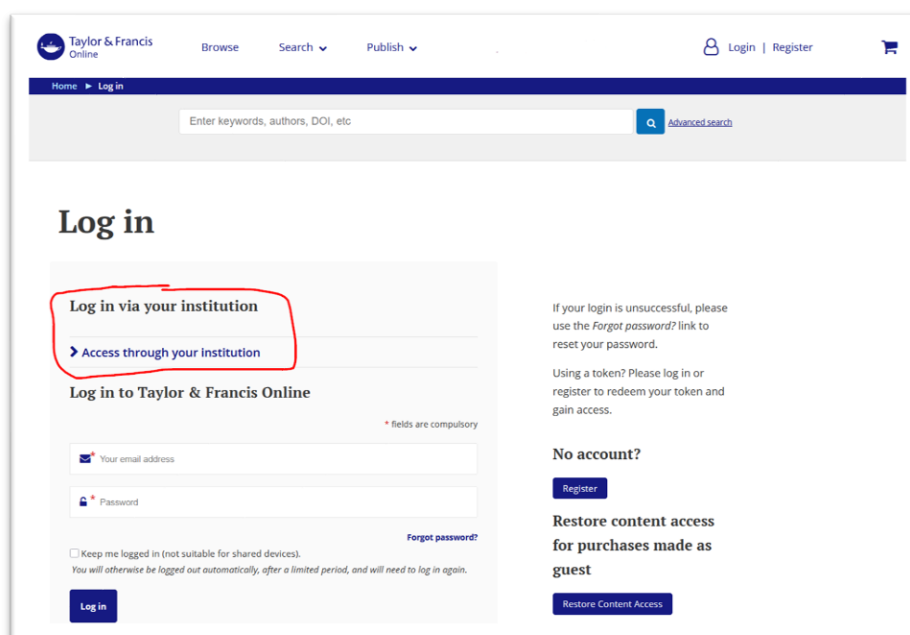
Taylor & Francis Online

Browse Search Publish

Login | Register

Home ► Log in

Enter keywords, authors, DOI, etc

Advanced search

Log in

Log in via your institution

› Access through your institution

Log in to Taylor & Francis Online

* fields are compulsory

* Your email address

* Password

Forgot password?

Keep me logged in (not suitable for shared devices).

You will otherwise be logged out automatically, after a limited period, and will need to log in again.

Log in

If your login is unsuccessful, please use the Forgot password? link to reset your password.

Using a token? Please log in or register to redeem your token and gain access.

No account?

Register

Restore content access for purchases made as guest

Restore Content Access